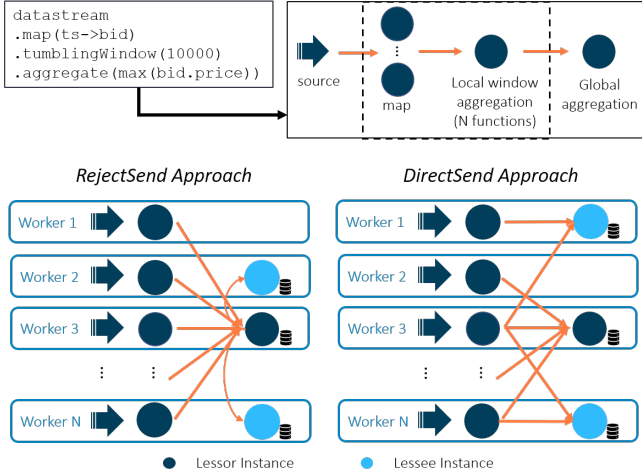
datastream
.map(ts->bid)
.tumblingWindow(10000)
.aggregate(max(bid.price))

source

map

Local window aggregation (N functions)

Global aggregation

RejectSend Approach

Worker 1
Worker 2
Worker 3
Worker N

DirectSend Approach

Worker 1
Worker 2
Worker 3
Worker N

Lessor Instance
Lessee Instance